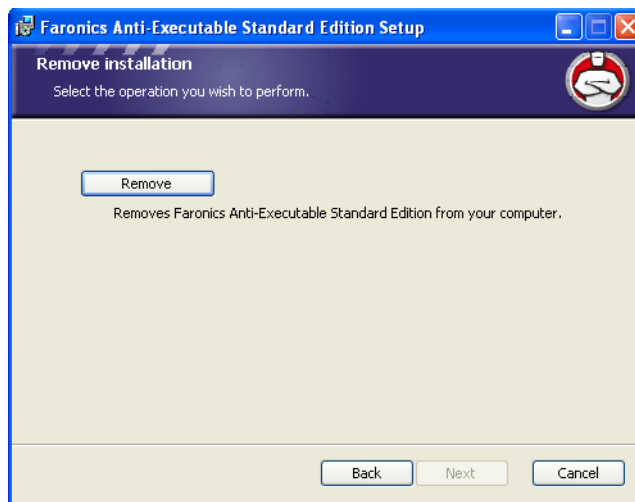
Faronics Anti-Executable Standard Edition Setup

Remove installation

Select the operation you wish to perform.

Remove

Removes Faronics Anti-Executable Standard Edition from your computer.

Back Next Cancel